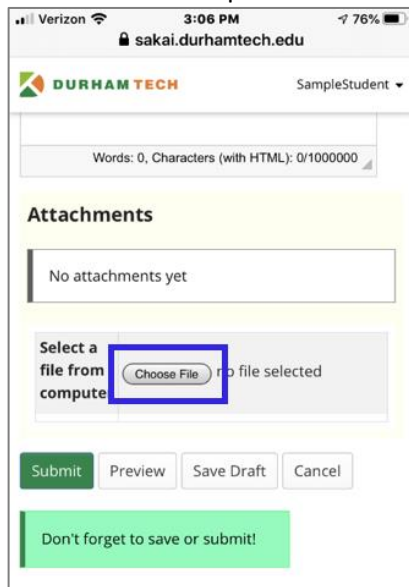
Verizon 3:06 PM 76%
sakai.durhamtech.edu

DURHAM TECH SampleStudent

Words: 0, Characters (with HTML): 0/1000000

Attachments

No attachments yet

Select a file from compute

Choose File

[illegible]o file selected

Submit Preview Save Draft Cancel

Don't forget to save or submit!